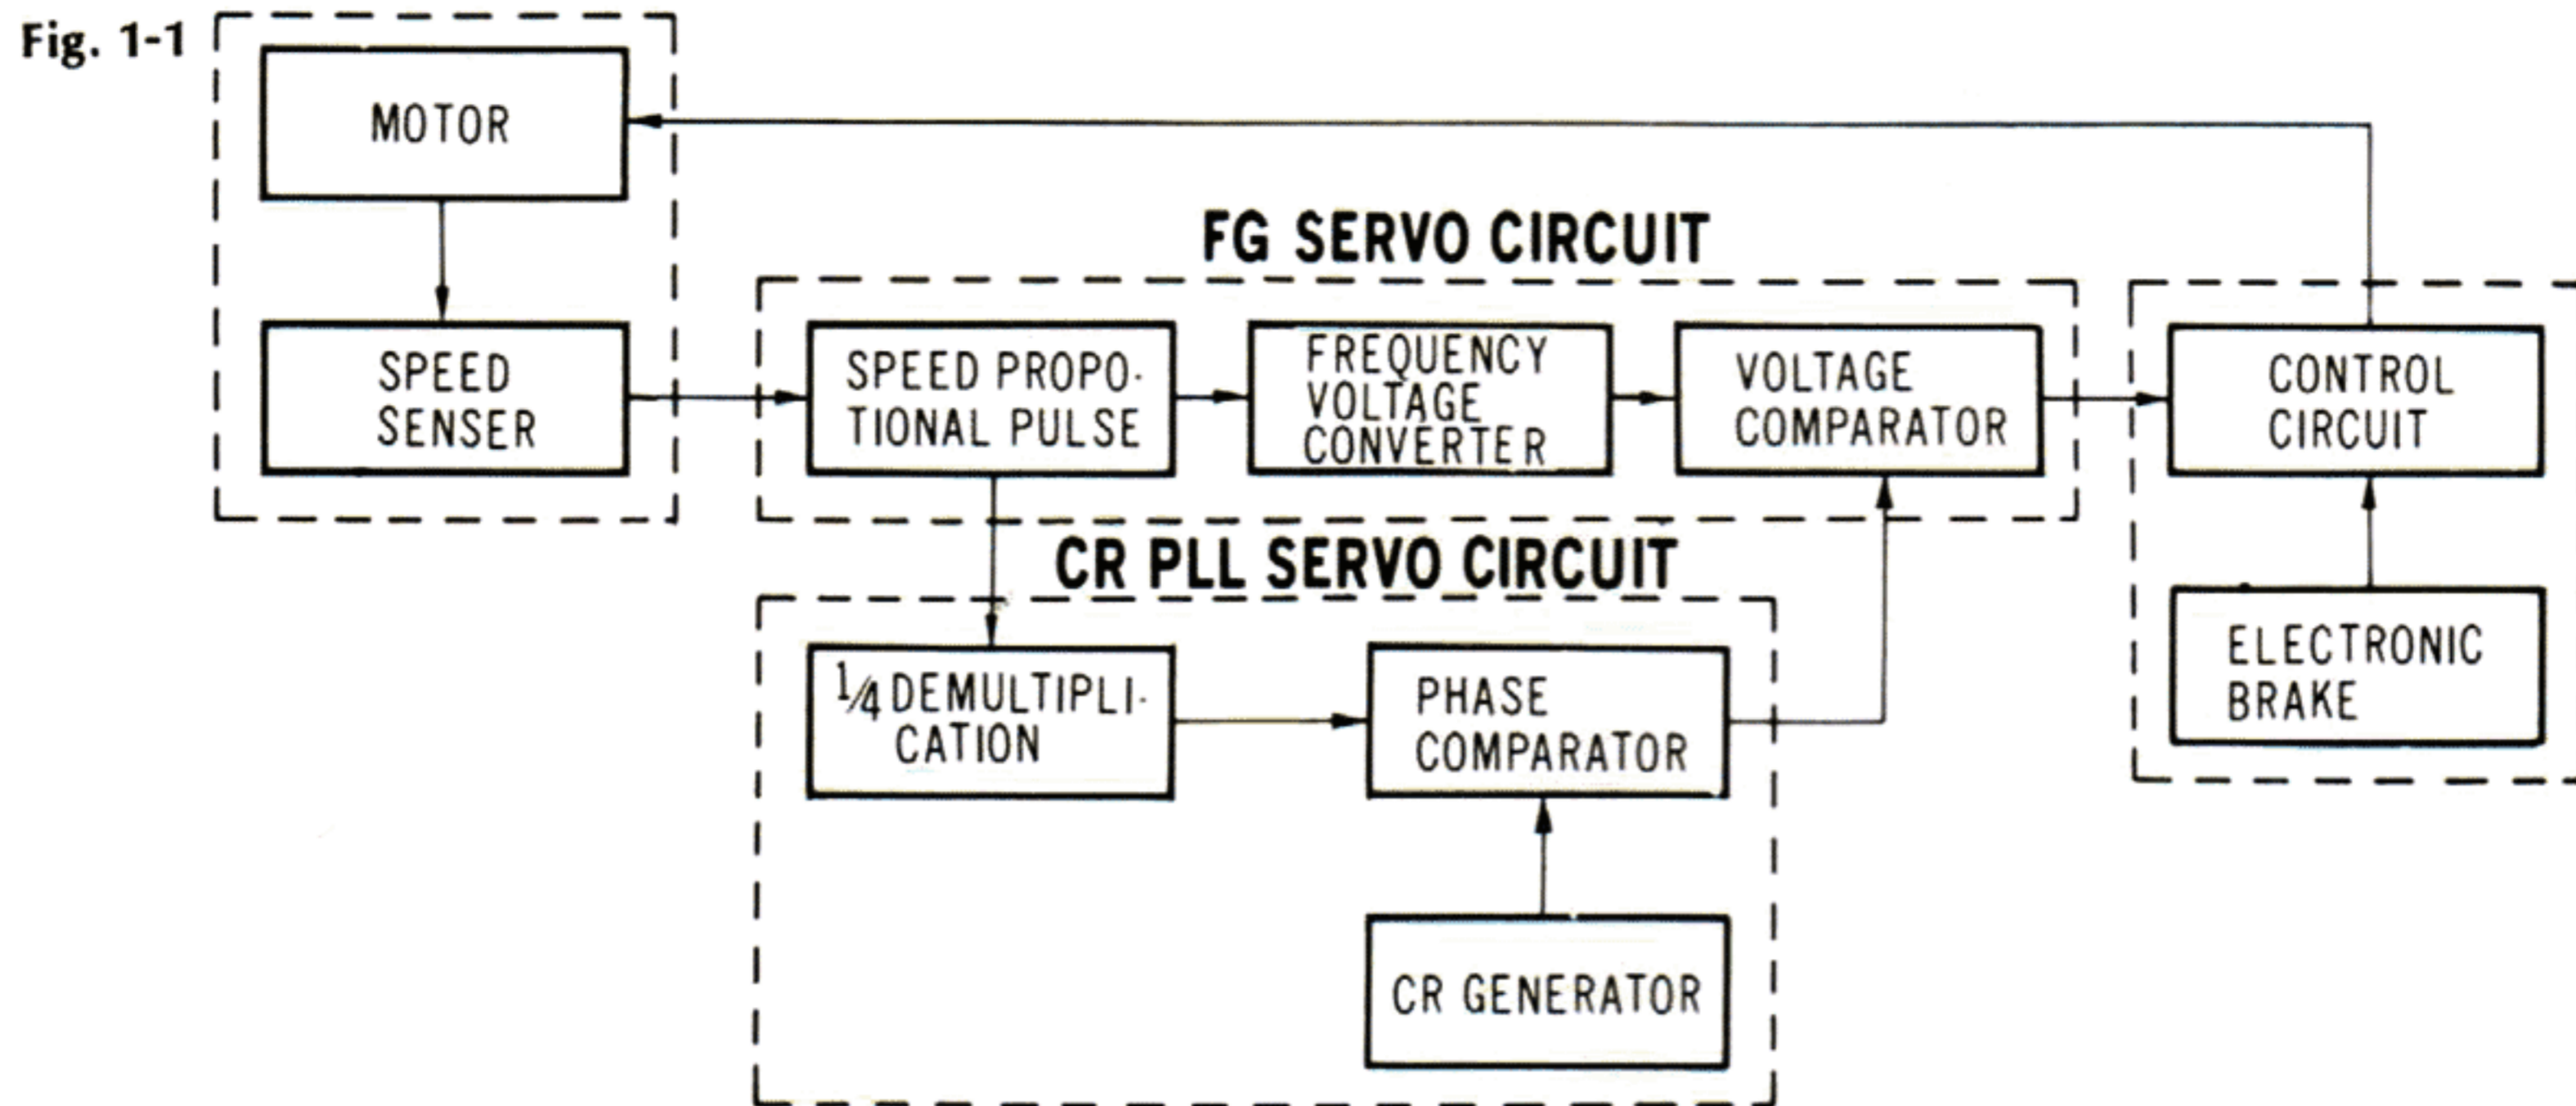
Fig. 1-1

MOTOR

SPEED SENSER

FG SERVO CIRCUIT

SPEED PROPOTIONAL PULSE

FREQUENCY VOLTAGE CONVERTER

VOLTAGE COMPARATOR

CONTROL CIRCUIT

CR PLL SERVO CIRCUIT

$\frac{1}{4}$ DEMULTIPLICATION

PHASE COMPARATOR

ELECTRONIC BRAKE

CR GENERATOR